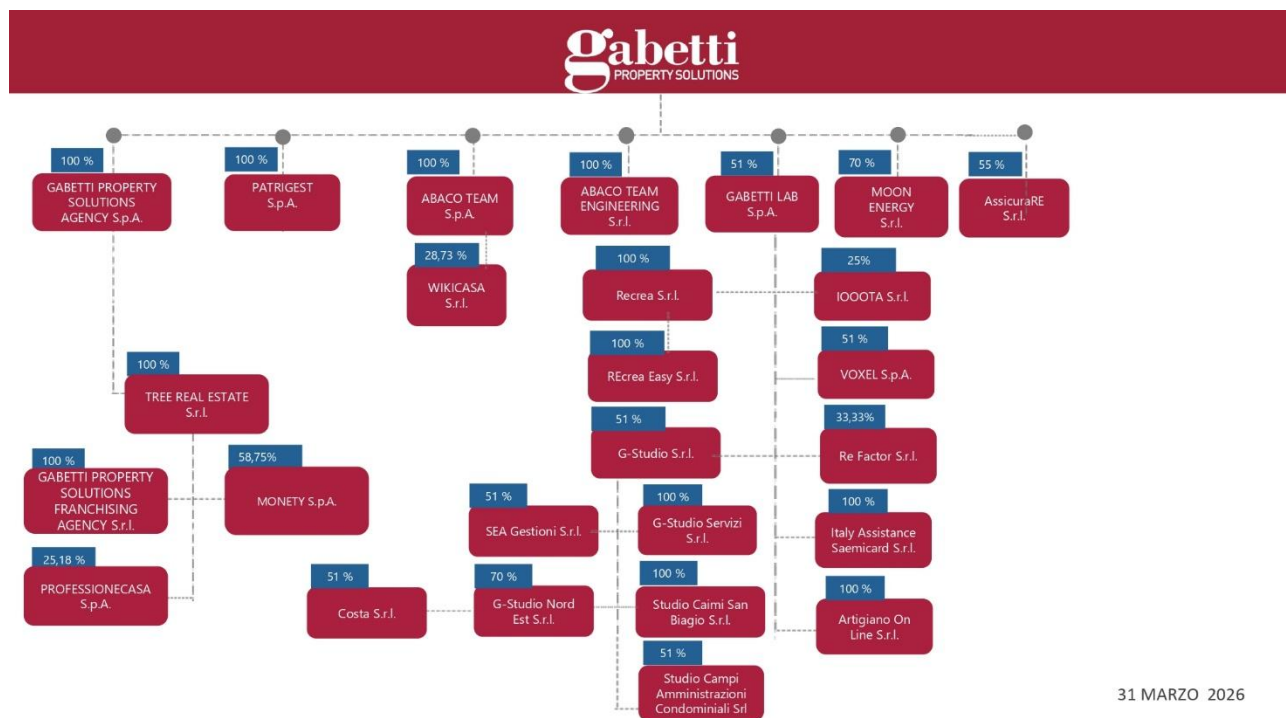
gabetti
PROPERTY SOLUTIONS

100 %
GABETTI PROPERTY SOLUTIONS AGENCY S.p.A.

100 %
PATRIGEST S.p.A.

100 %
ABACO TEAM S.p.A.

100 %
ABACO TEAM ENGINEERING S.r.l.

51 %
GABETTI LAB S.p.A.

70 %
MOON ENERGY S.r.l.

55 %
AssicuraRE S.r.l.

28,73 %
WIKICASA S.r.l.

100 %
Recrea S.r.l.

25%
IOOOTA S.r.l.

100 %
REcrea Easy S.r.l.

51 %
VOXEL S.p.A.

100 %
TREE REAL ESTATE S.r.l.

51 %
G-Studio S.r.l.

33,33%
Re Factor S.r.l.

100 %
GABETTI PROPERTY SOLUTIONS FRANCHISING AGENCY S.r.l.

58,75%
MONETY S.p.A.

51 %
SEA Gestioni S.r.l.

100 %
G-Studio Servizi S.r.l.

100 %
Italy Assistance Saemicard S.r.l.

25,18 %
PROFESSIONECASA S.p.A.

51 %
Costa S.r.l.

70 %
G-Studio Nord Est S.r.l.

100 %
Studio Caimi San Biagio S.r.l.

100 %
Artigiano On Line S.r.l.

51 %
Studio Campi Amministrazioni Condominiali Srl

31 MARZO 2026